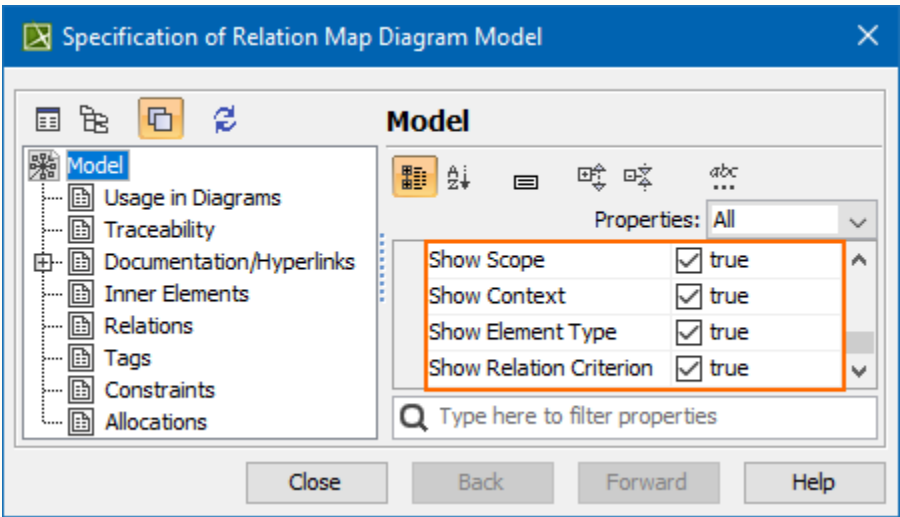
Specification of Relation Map Diagram Model

Model

Model
Usage in Diagrams
Traceability
Documentation/Hyperlinks
Inner Elements
Relations
Tags
Constraints
Allocations

abc

Properties: All

| Show Scope | true |
|---|---|
| Show Context | true |
| Show Element Type | true |
| Show Relation Criterion | true |

Type here to filter properties

Close Back Forward Help